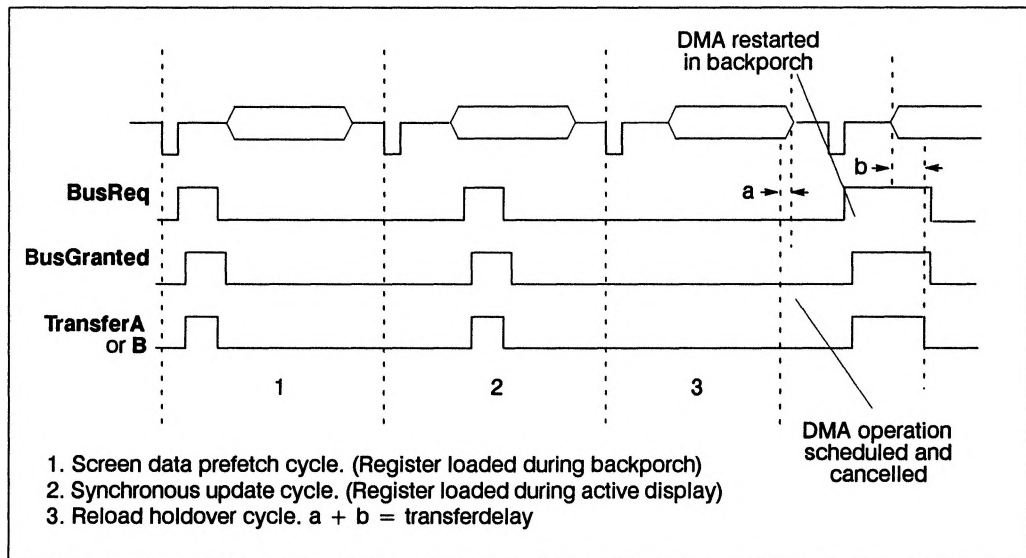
DMA restarted in backporch

b

BusReq

a

BusGranted

TransferA or B

1

2

3

DMA operation scheduled and cancelled

1. Screen data prefetch cycle. (Register loaded during backporch)
2. Synchronous update cycle. (Register loaded during active display)
3. Reload holdover cycle. a + b = transferdelay